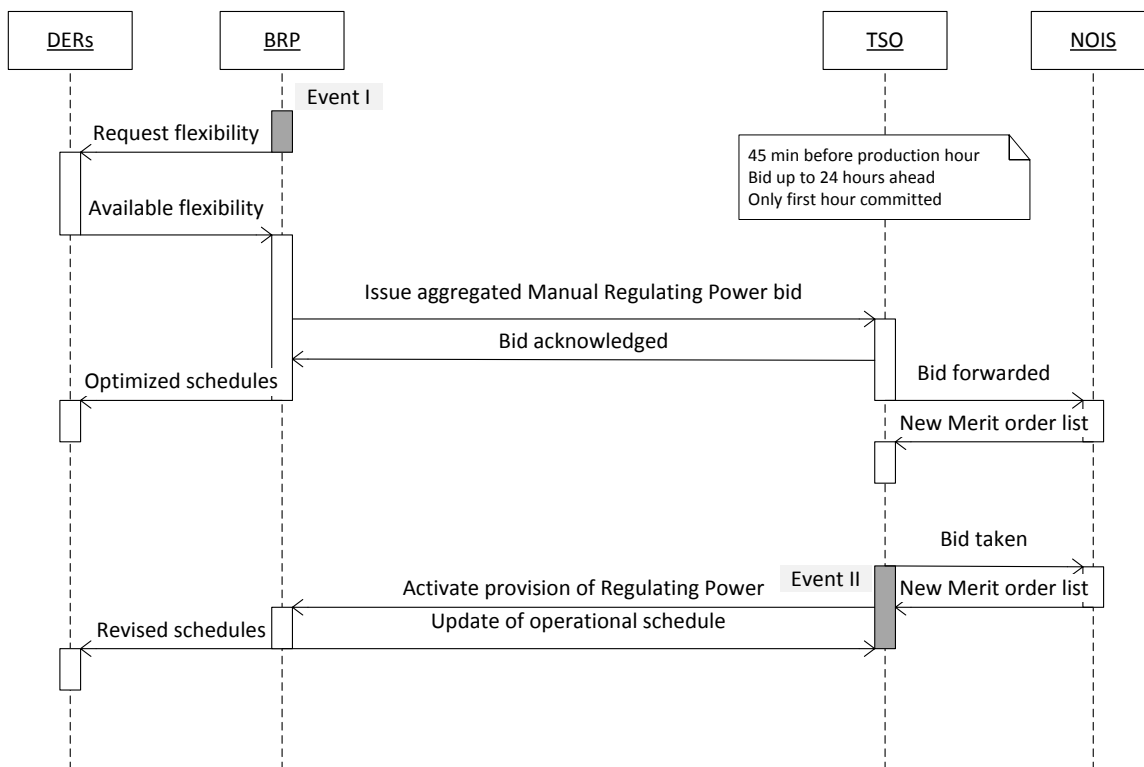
DERs

BRP

TSO

NOIS

Event I

Request flexibility

45 min before production hour
Bid up to 24 hours ahead
Only first hour committed

Available flexibility

Issue aggregated Manual Regulating Power bid

Bid acknowledged

Optimized schedules

Bid forwarded

New Merit order list

Bid taken

Activate provision of Regulating Power

Event II

New Merit order list

Revised schedules

Update of operational schedule